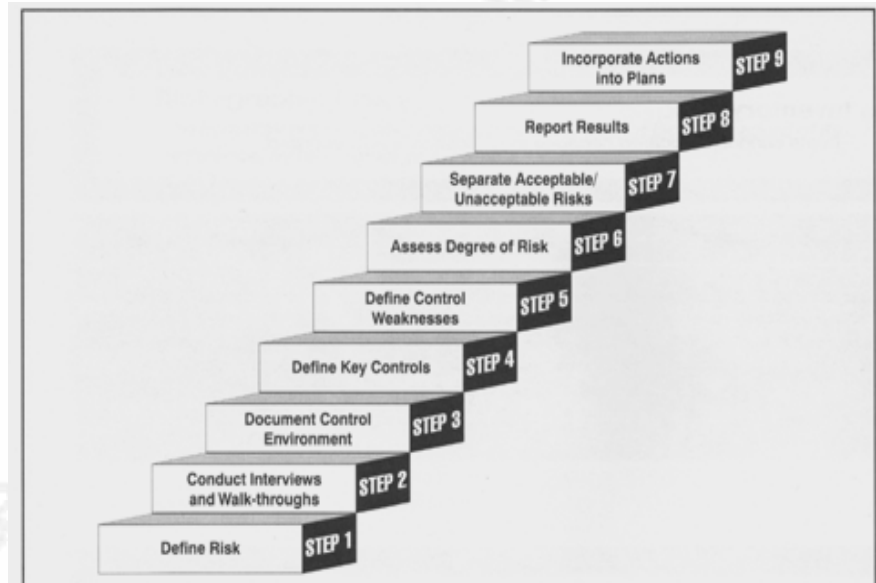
Incorporate Actions into Plans STEP 9

Report Results STEP 8

Separate Acceptable/ Unacceptable Risks STEP 7

Assess Degree of Risk STEP 6

Define Control Weaknesses STEP 5

Define Key Controls STEP 4

Document Control Environment STEP 3

Conduct Interviews and Walk-throughs STEP 2

Define Risk STEP 1